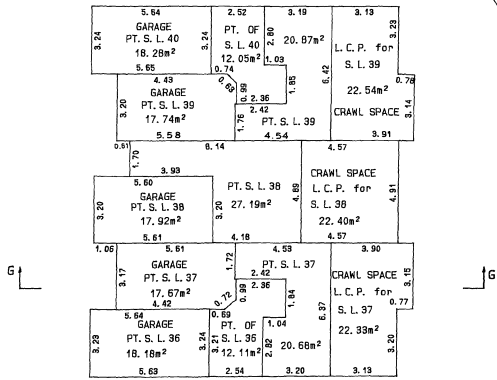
5.64
3.24
GARAGE
PT. S. L. 40
18.28m²
5.65
3.24
2.52
PT. OF
S. L. 40
12.05m²
0.74
3.19
2.80
20.87m²
1.09
3.13
L.C.P. for
S.L. 39
22.54m²
3.23
6.42
0.78
4.43
GARAGE
PT. S. L. 39
17.74m²
5.58
3.20
0.63
0.99
2.36
2.42
1.76
PT. S. L. 39
4.54
1.85
CRAWL SPACE
3.14
3.91
0.51
1.70
8.14
4.57
3.93
5.60
GARAGE
PT. S. L. 38
17.92m²
5.61
3.20
3.20
PT. S. L. 38
27.19m²
4.18
4.89
CRAWL SPACE
L.C.P. for
S.L. 38
22.40m²
4.57
4.91
1.06
5.61
GARAGE
PT. S. L. 37
17.67m²
4.42
3.17
1.72
4.53
PT. S. L. 37
2.42
2.36
0.72
0.99
1.84
3.90
CRAWL SPACE
L.C.P. for
S.L. 37
22.33m²
3.15
0.77
G
G
5.64
GARAGE
PT. S. L. 36
18.18m²
5.63
3.23
0.69
3.21
3.24
PT. OF
S. L. 36
12.11m²
2.54
1.04
2.82
20.68m²
3.20
6.37
3.20
3.13